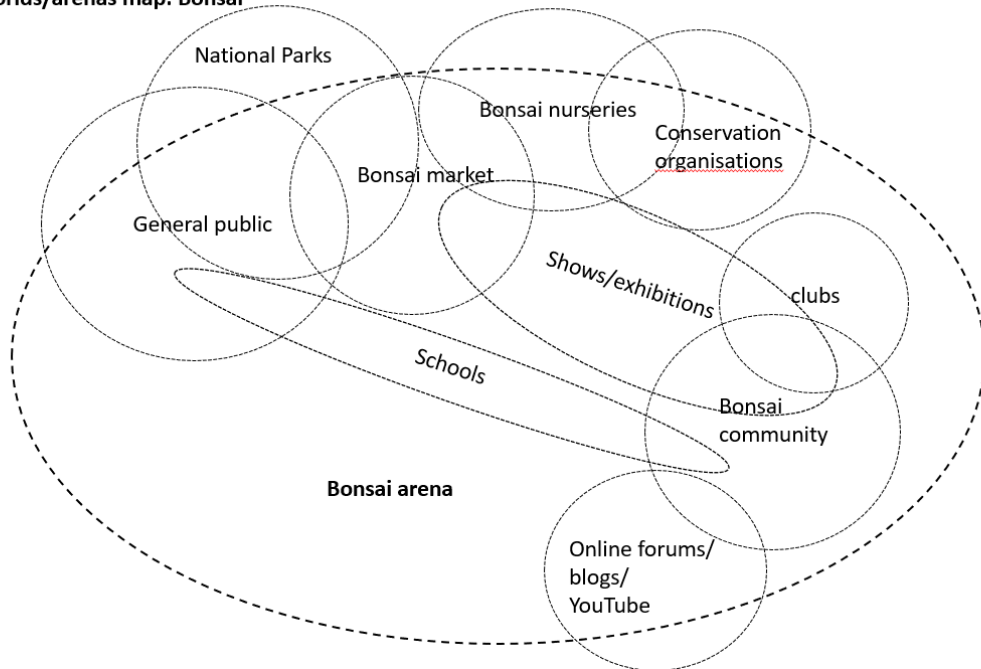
onds/arenas map: Bonsai

National Parks

Bonsai nurseries

Conservation organisations

Bonsai market

General public

Shows/exhibitions

clubs

Schools

Bonsai community

Bonsai arena

Online forums/ blogs/ YouTube